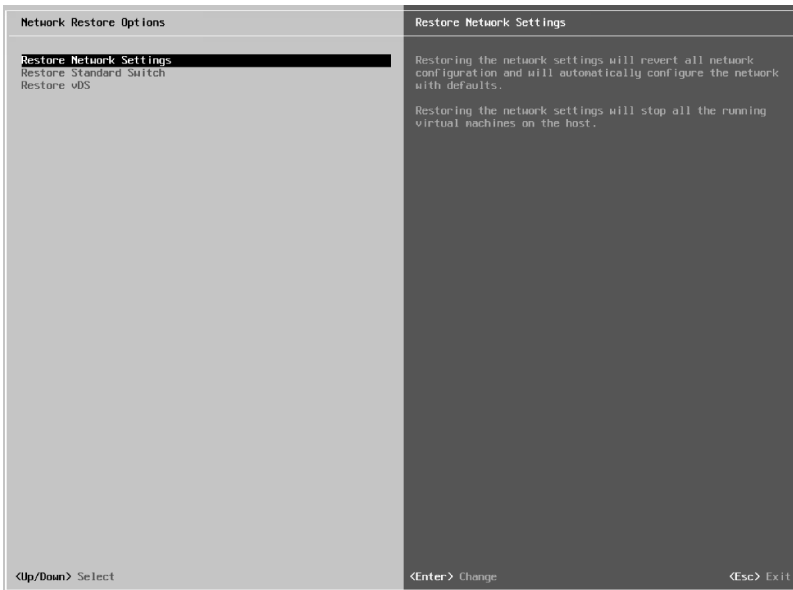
Network Restore Options

Restore Network Settings
Restore Standard Switch
Restore vDS

Restore Network Settings

Restoring the network settings will revert all network configuration and will automatically configure the network with defaults.

Restoring the network settings will stop all the running virtual machines on the host.

<Up/Down> Select

<Enter> Change

<Esc> Exit